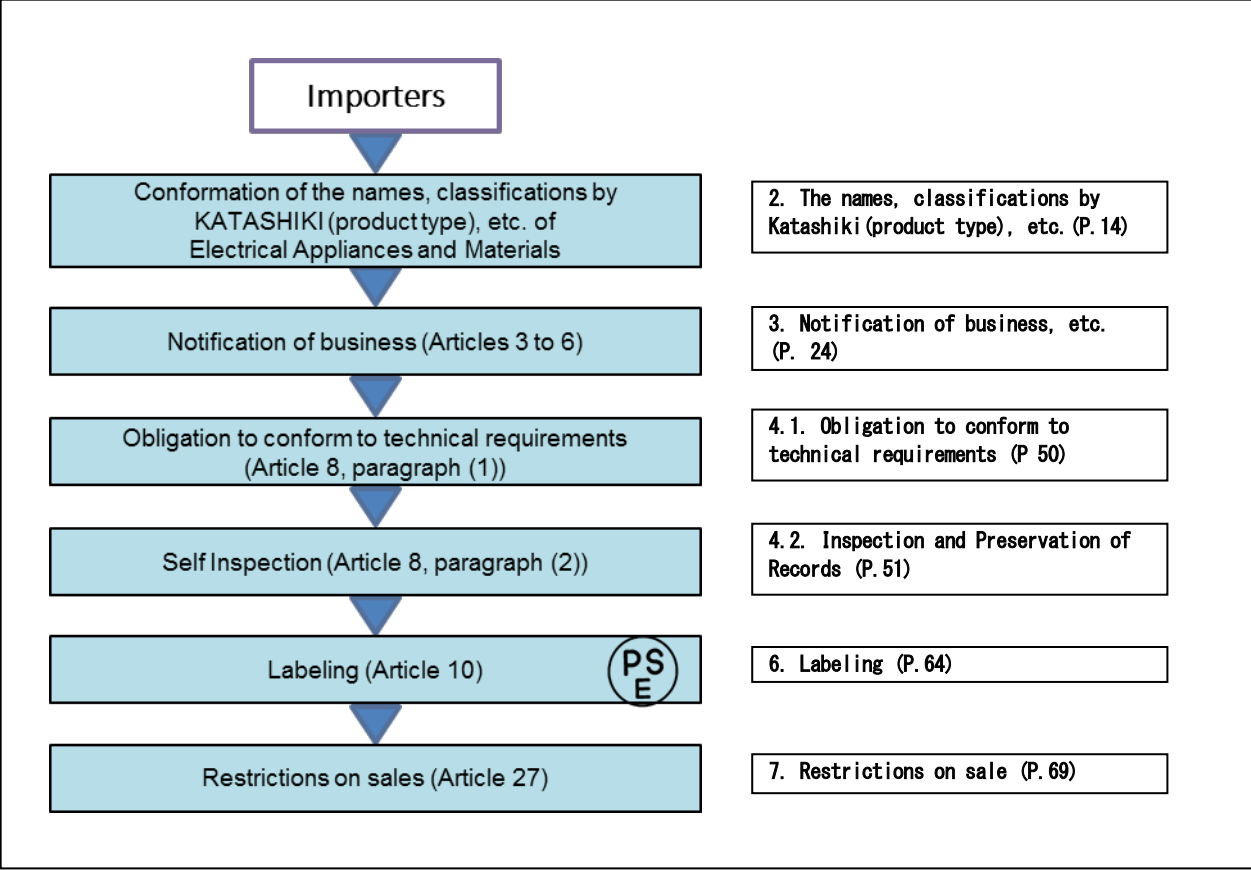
Importers

Conformation of the names, classifications by KATASHIKI (product type), etc. of Electrical Appliances and Materials

2. The names, classifications by Katashiki(product type), etc.(P.14)

Notification of business (Articles 3 to 6)

3. Notification of business, etc. (P. 24)

Obligation to conform to technical requirements (Article 8, paragraph (1))

4.1. Obligation to conform to technical requirements (P 50)

Self Inspection (Article 8, paragraph (2))

4.2. Inspection and Preservation of Records (P.51)

Labeling (Article 10)

PS E

6. Labeling (P.64)

Restrictions on sales (Article 27)

7. Restrictions on sale (P.69)